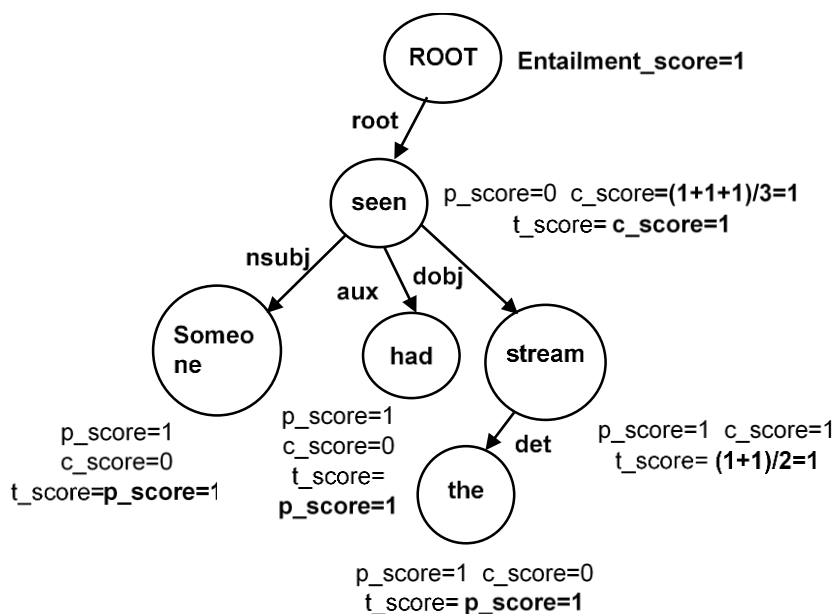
ROOT

Entailment_score=1

root

seen

p_score=0 c_score=(1+1+1)/3=1
t_score= c_score=1

nsubj

aux

dobj

Someo ne

had

stream

p_score=1
c_score=0
t_score=p_score=1

p_score=1
c_score=0
t_score=
p_score=1

det

the

p_score=1 c_score=1
t_score= (1+1)/2=1

p_score=1 c_score=0
t_score= p_score=1